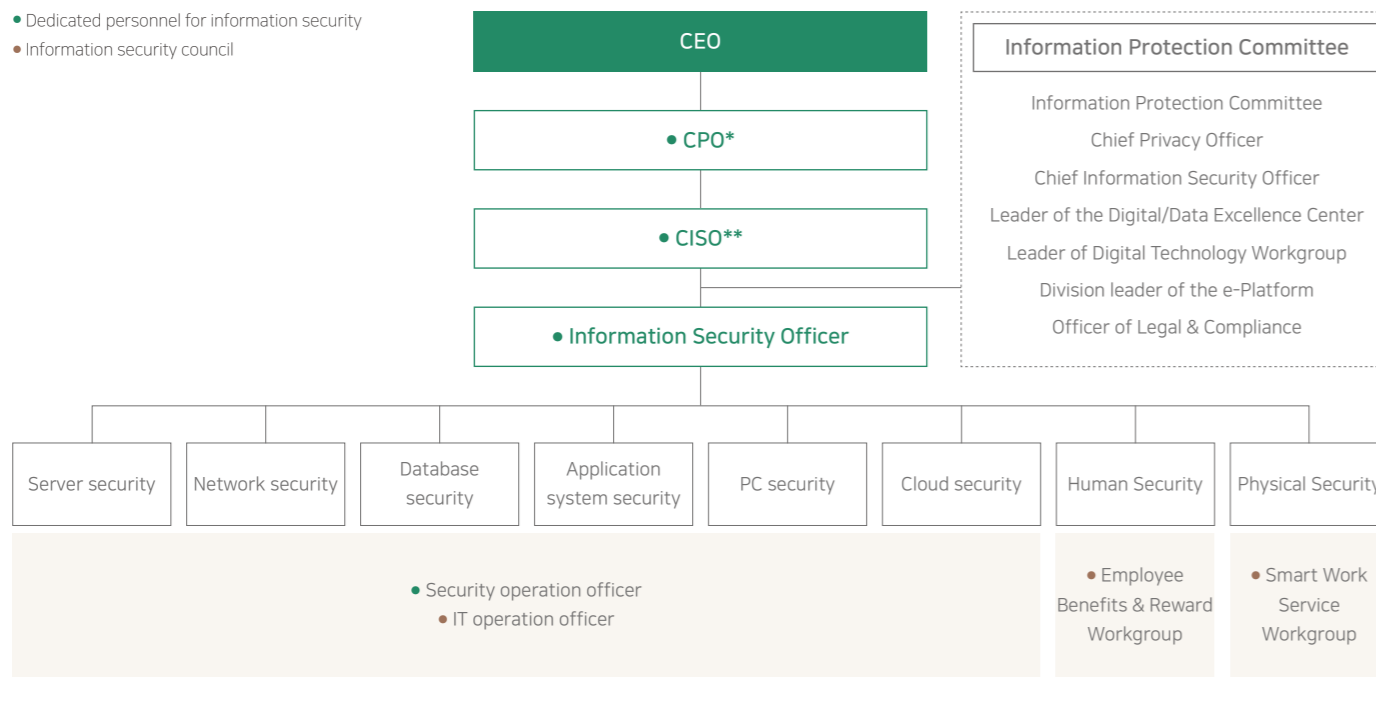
• Dedicated personnel for information security
• Information security council

CEO

• CPO*

• CISO**

• Information Security Officer

Information Protection Committee

Information Protection Committee
Chief Privacy Officer
Chief Information Security Officer
Leader of the Digital/Data Excellence Center
Leader of Digital Technology Workgroup
Division leader of the e-Platform
Officer of Legal & Compliance

Server security

Network security

Database security

Application system security

PC security

Cloud security

Human Security

Physical Security

• Security operation officer
• IT operation officer

• Employee Benefits & Reward Workgroup

• Smart Work Service Workgroup